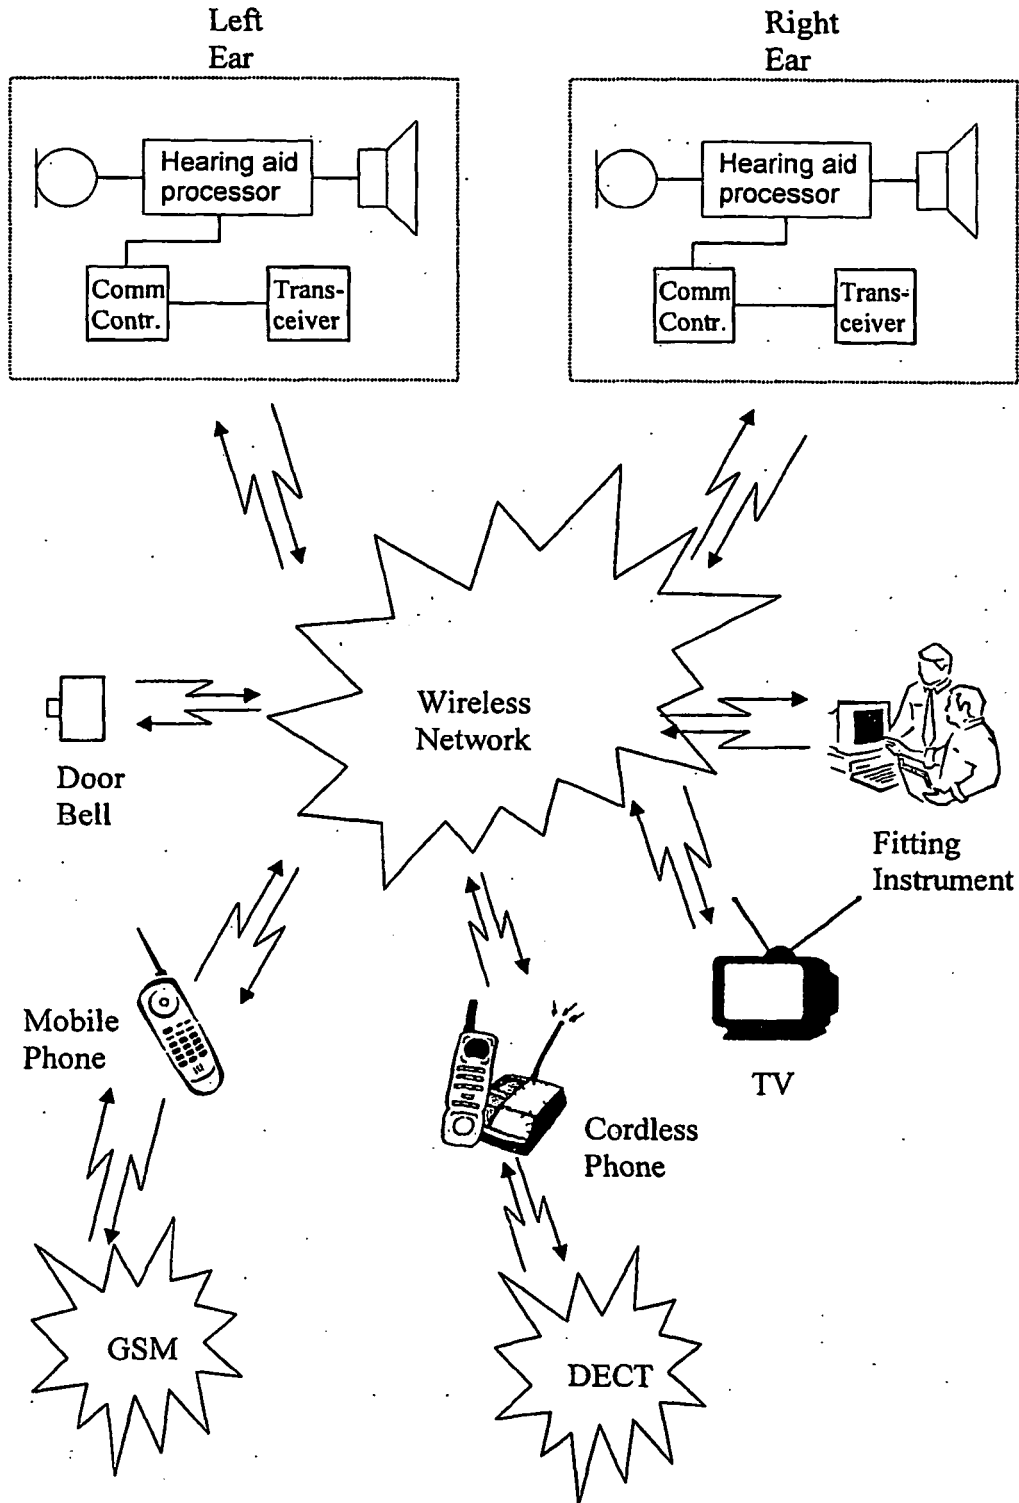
Left Ear

Hearing aid processor

Comm Contr.

Trans-ceiver

Right Ear

Hearing aid processor

Comm Contr.

Trans-ceiver

Wireless Network

Door Bell

Fitting Instrument

Mobile Phone

TV

Cordless Phone

GSM

DECT